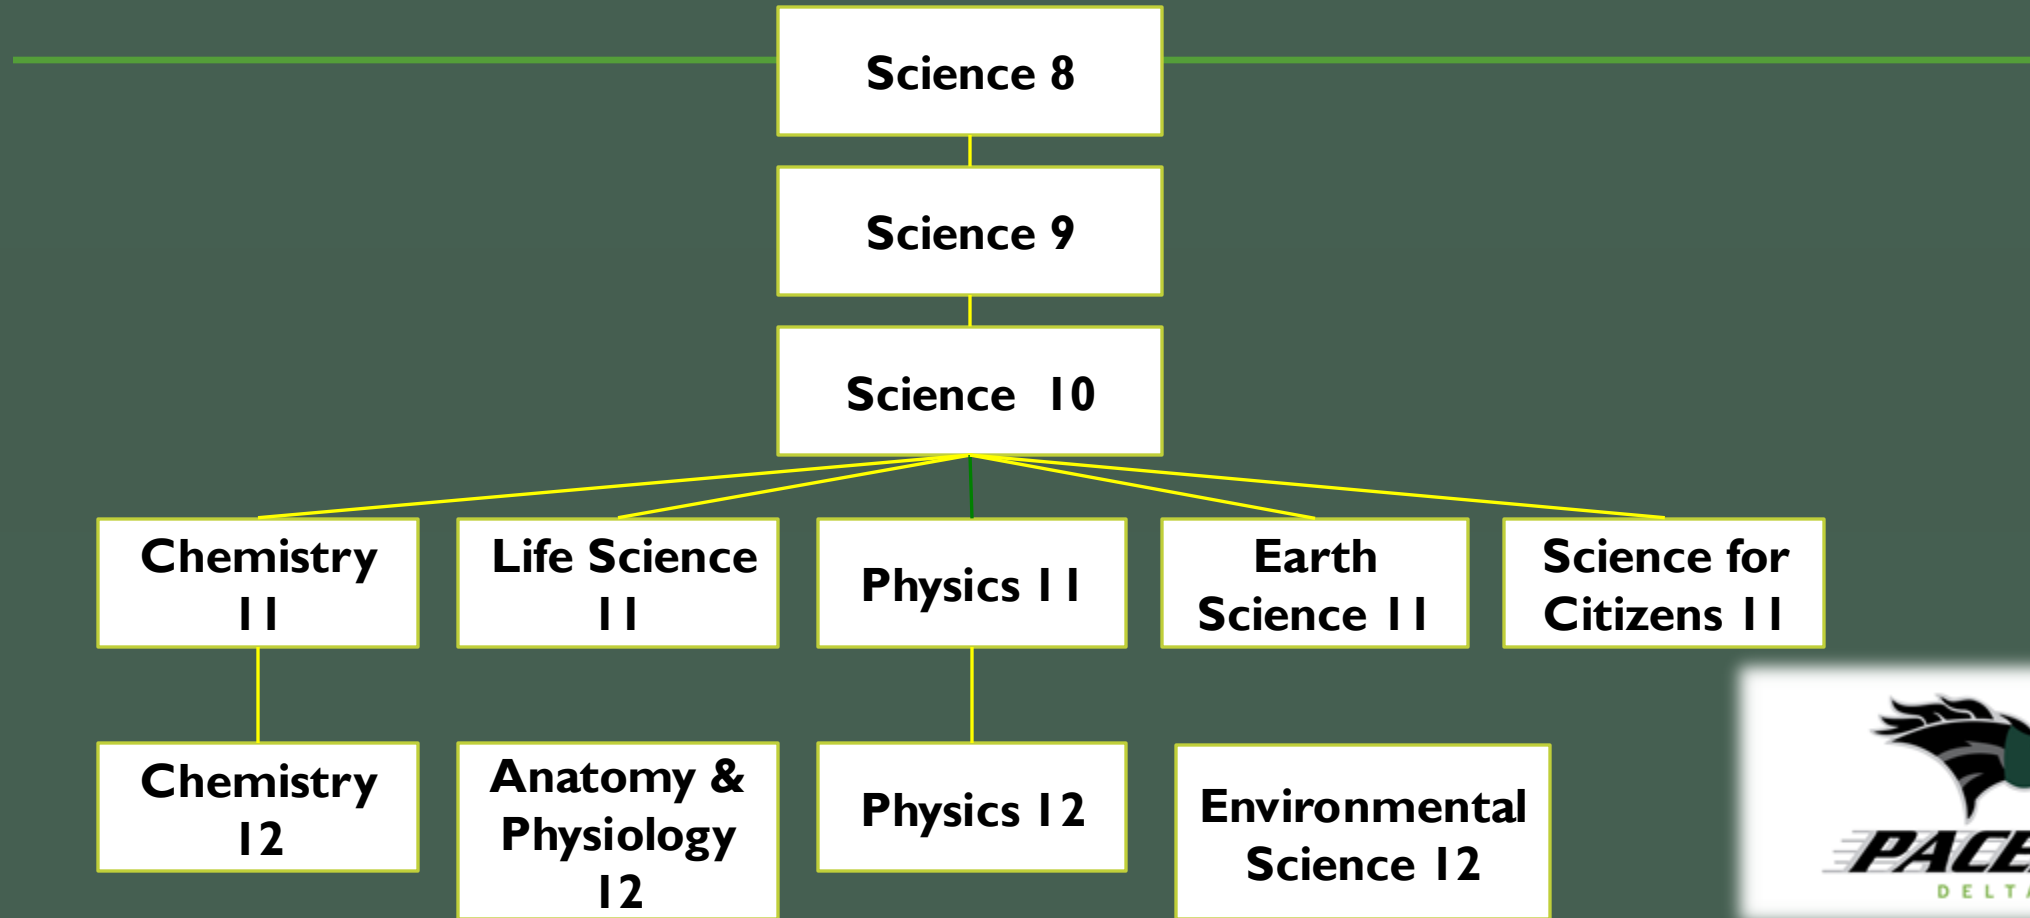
Science 8

Science 9

Science 10

Chemistry 11

Life Science 11

Physics 11

Earth Science 11

Science for Citizens 11

Chemistry 12

Anatomy & Physiology 12

Physics 12

Environmental Science 12

PACE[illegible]
DELT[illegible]